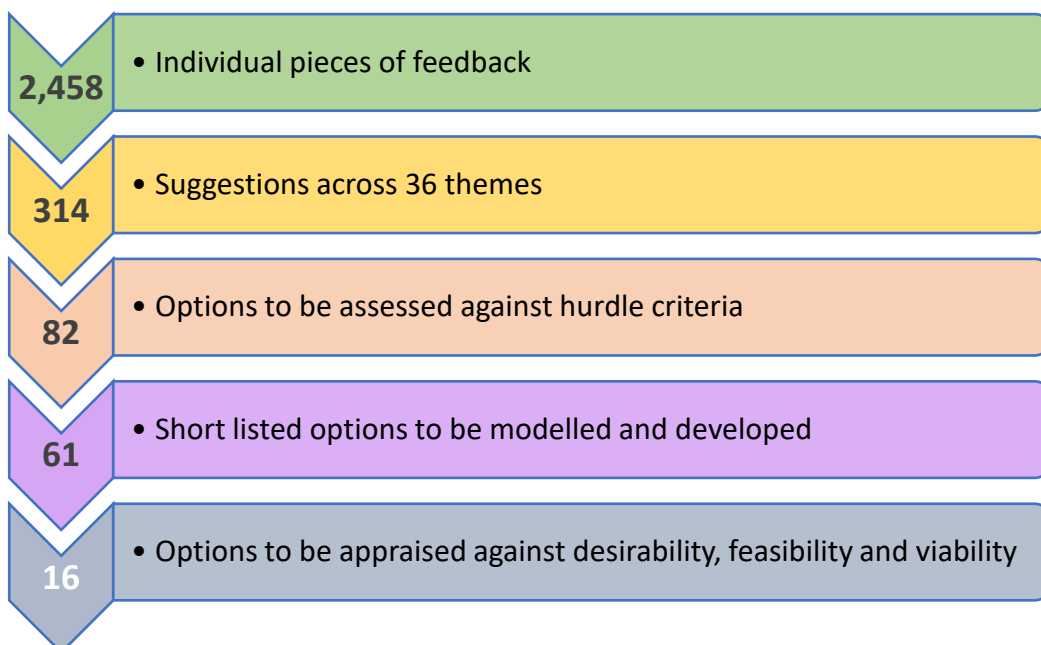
2,458
• Individual pieces of feedback

314
• Suggestions across 36 themes

82
• Options to be assessed against hurdle criteria

61
• Short listed options to be modelled and developed

16
• Options to be appraised against desirability, feasibility and viability